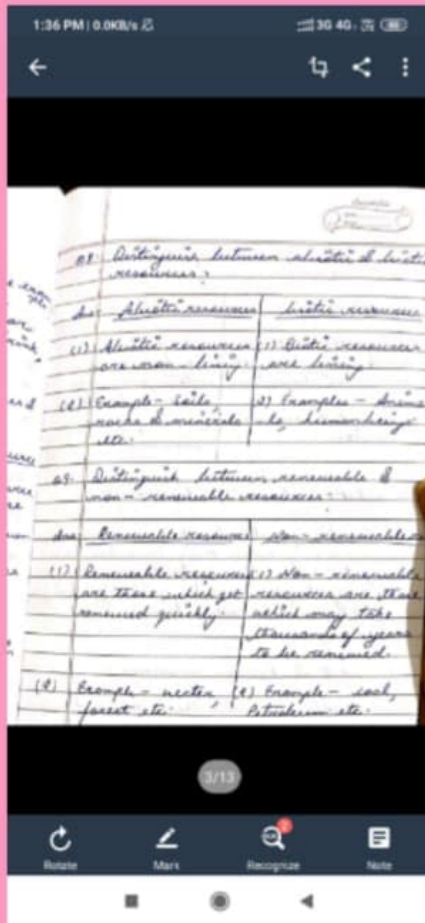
1:36 PM | 0.0KB/s

3G 4G

Q8 Distinguish between abiotic & biotic resources.

Ans

| Abiotic resources | biotic resources |
|---|---|
| (1) Abiotic resources are non-living. | (1) Biotic resources are living. |
| (2) Example - Soils, rocks & minerals etc. | (2) Example - Animals, human beings |

Q9. Distinguish between renewable & non-renewable resources.

Ans

| Renewable resources | Non-renewable resources |
|---|---|
| (1) Renewable resources are those which get renewed quickly. | (1) Non-renewable resources are those which may take thousands of years to be renewed. |
| (2) Example - water, forest etc. | (2) Example - coal, Petroleum etc. |

3/13

Rotate

Mark

Recognize

Note